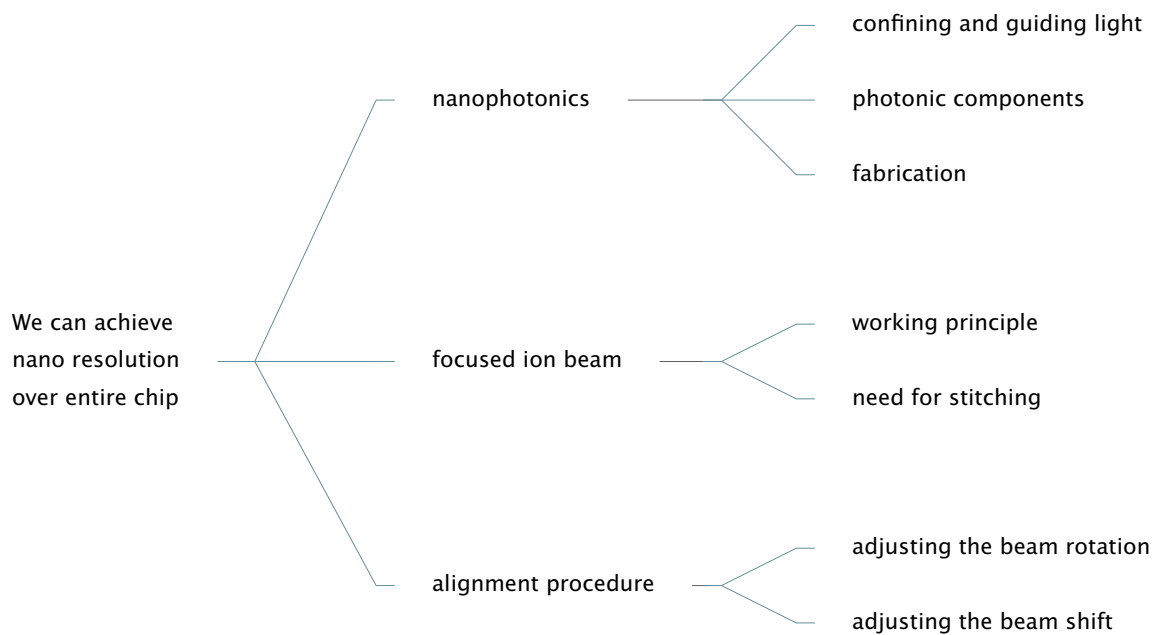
We can achieve nano resolution over entire chip

nanophotonics

confining and guiding light

photonic components

fabrication

focused ion beam

working principle

need for stitching

alignment procedure

adjusting the beam rotation

adjusting the beam shift